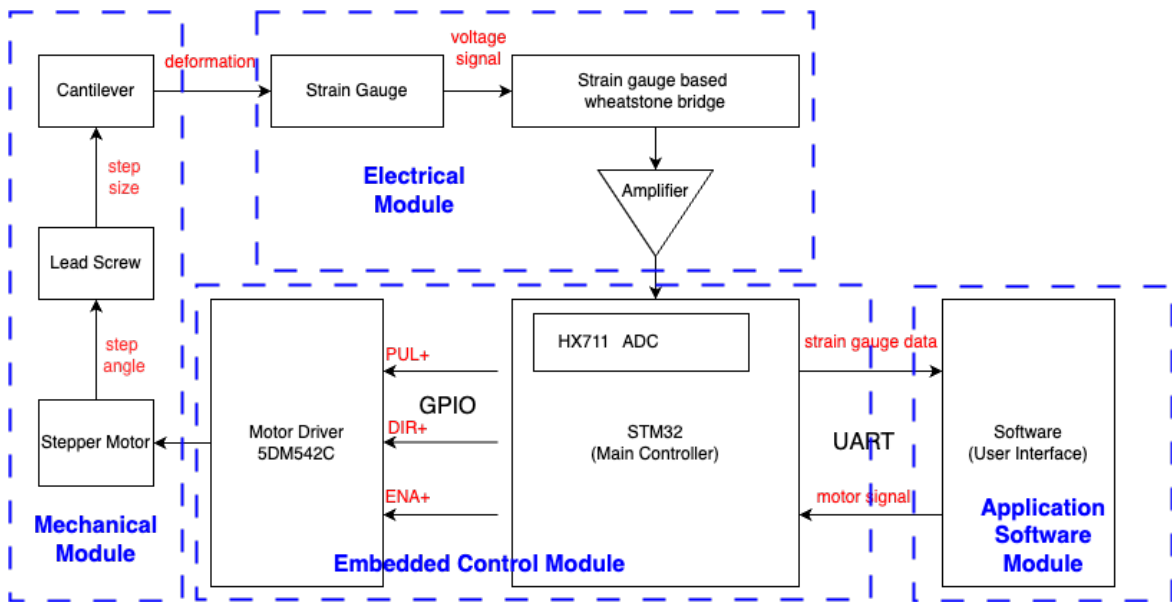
Cantilever

deformation

Strain Gauge

voltage signal

Strain gauge based wheatstone bridge

step size

Electrical Module

Amplifier

Lead Screw

step angle

Motor Driver 5DM542C

PUL+

GPIO

DIR+

ENA+

HX711 ADC

STM32 (Main Controller)

strain gauge data

UART

motor signal

Software (User Interface)

Stepper Motor

Mechanical Module

Embedded Control Module

Application Software Module